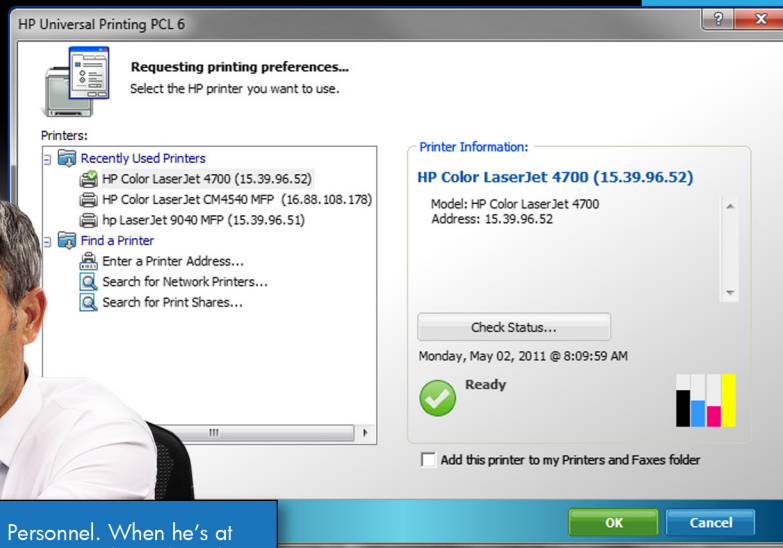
HP Universal Printing PCL 6

?

X

Requesting printing preferences...

Select the HP printer you want to use.

Printers:

Recently Used Printers

HP Color LaserJet 4700 (15.39.96.52)

HP Color LaserJet CM4540 MFP (16.88.108.178)

hp LaserJet 9040 MFP (15.39.96.51)

Find a Printer

Enter a Printer Address...

Search for Network Printers...

Search for Print Shares...

Printer Information:

HP Color LaserJet 4700 (15.39.96.52)

Model: HP Color LaserJet 4700
Address: 15.39.96.52

Check Status...

Monday, May 02, 2011 @ 8:09:59 AM

Ready

Add this printer to my Printers and Faxes folder

Personnel. When he's at

OK

Cancel